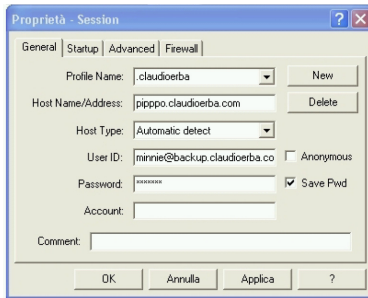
Proprietà - Session

General | Startup | Advanced | Firewall

Profile Name: .claudioerba
New

Host Name/Address: pipppo.claudioerba.com
Delete

Host Type: Automatic detect

User ID: minnie@backup.claudioerba.co
Anonymous

Password: *******
Save Pwd

Account:

Comment:

OK | Annulla | Applica | ?